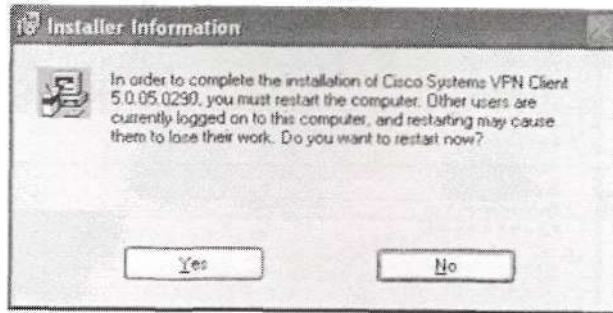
Installer Information

In order to complete the installation of Cisco Systems VPN Client 5.0.05.0290, you must restart the computer. Other users are currently logged on to this computer, and restarting may cause them to lose their work. Do you want to restart now?

Yes

No